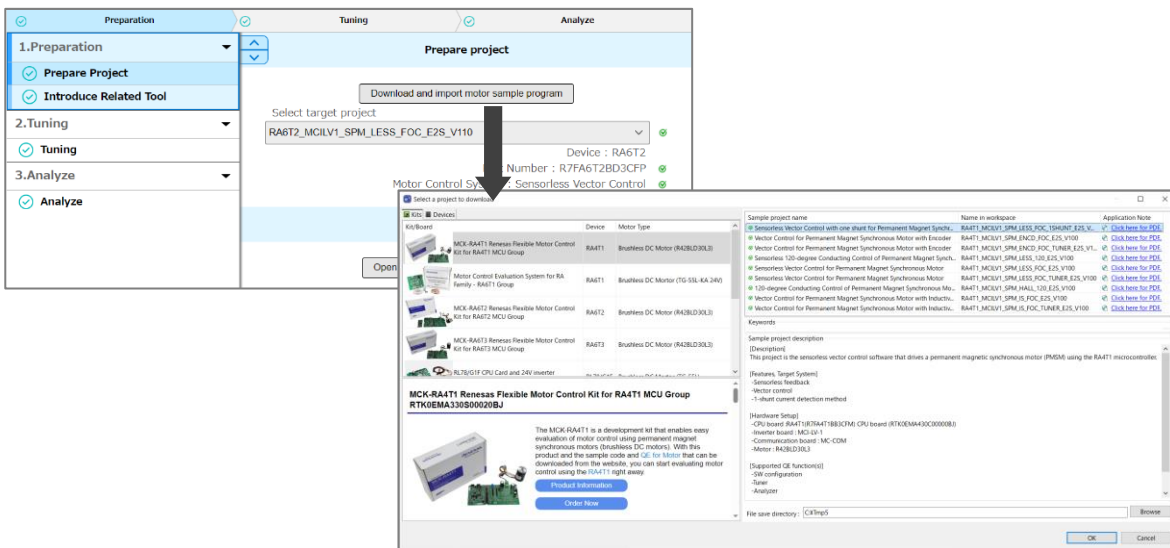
Preparation
Tuning
Analyze

1.Preparation
Prepare Project
Introduce Related Tool
2.Tuning
Tuning
3.Analyze
Analyze

Prepare project

Download and import motor sample program

Select target project
RA6T2_MCILV1_SPM_LESS_FOC_E2S_V110
Device : RA6T2
Number : R7FA6T2BD3CFP
Motor Control Sy : Sensorless Vector Control

Open

Select a project to download

Kits Devices

| Kit/Board | Device | Motor Type |
|---|---|---|
| MCK-RA4T1 Renesas Flexible Motor Control Kit for RA4T1 MCU Group | RA4T1 | Brushless DC Motor (R42BLD30L3) |
| Motor Control Evaluation System for RA Family - RA6T1 Group | RA6T1 | Brushless DC Motor (TG-55L-KA 24V) |
| MCK-RA6T2 Renesas Flexible Motor Control Kit for RA6T2 MCU Group | RA6T2 | Brushless DC Motor (R42BLD30L3) |
| MCK-RA6T3 Renesas Flexible Motor Control Kit for RA6T3 MCU Group | RA6T3 | Brushless DC Motor (R42BLD30L3) |
| RL78/G1F CPU Card and 24V inverter | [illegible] | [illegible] |

MCK-RA4T1 Renesas Flexible Motor Control Kit for RA4T1 MCU Group RTK0EMA330S00020BJ

The MCK-RA4T1 is a development kit that enables easy evaluation of motor control using permanent magnet synchronous motors (brushless DC motors). With this product and the sample code and QE for Motor that can be downloaded from the website, you can start evaluating motor control using the RA4T1 right away.

Product Information
Order Now

| Sample project name | Name in workspace | Application Note |
|---|---|---|
| Sensorless Vector Control with one shunt for Permanent Magnet Synch... | RA4T1_MCILV1_SPM_LESS_FOC_1SHUNT_E2S_V... | Click here for PDF. |
| Vector Control for Permanent Magnet Synchronous Motor with Encoder | RA4T1_MCILV1_SPM_ENCD_FOC_E2S_V100 | Click here for PDF. |
| Vector Control for Permanent Magnet Synchronous Motor with Encoder | RA4T1_MCILV1_SPM_ENCD_FOC_TUNER_E2S_V1... | Click here for PDF. |
| Sensorless 120-degree Conducting Control of Permanent Magnet Synchr... | RA4T1_MCILV1_SPM_LESS_120_E2S_V100 | Click here for PDF. |
| Sensorless Vector Control for Permanent Magnet Synchronous Motor | RA4T1_MCILV1_SPM_LESS_FOC_E2S_V100 | Click here for PDF. |
| Sensorless Vector Control for Permanent Magnet Synchronous Motor | RA4T1_MCILV1_SPM_LESS_FOC_TUNER_E2S_V100 | Click here for PDF. |
| 120-degree Conducting Control of Permanent Magnet Synchronous Mo... | RA4T1_MCILV1_SPM_HALL_120_E2S_V100 | Click here for PDF. |
| Vector Control for Permanent Magnet Synchronous Motor with Inductiv... | RA4T1_MCILV1_SPM_IS_FOC_E2S_V100 | Click here for PDF. |
| Vector Control for Permanent Magnet Synchronous Motor with Inductiv... | RA4T1_MCILV1_SPM_IS_FOC_TUNER_E2S_V100 | Click here for PDF. |

Keywords

Sample project description
[Description]
This project is the sensorless vector control software that drives a permanent magnet synchronous motor (PMSM) using the RA4T1 microcontroller.

[Features, Target System]
-Sensorless feedback
-Vector control
-1-shunt current detection method

[Hardware Setup]
-CPU board :RA4T1(R7FA4T1BB3CFM) CPU board (RTK0EMA430C00000BJ)
-Inverter board : MCI-LV-1
-Communication board : MC-COM
-Motor : R42BLD30L3

[Supported QE function(s)]
-SW configuration
-Tuner
-Analyzer

File save directory : C:¥Tmp5
Browse

OK
Cancel